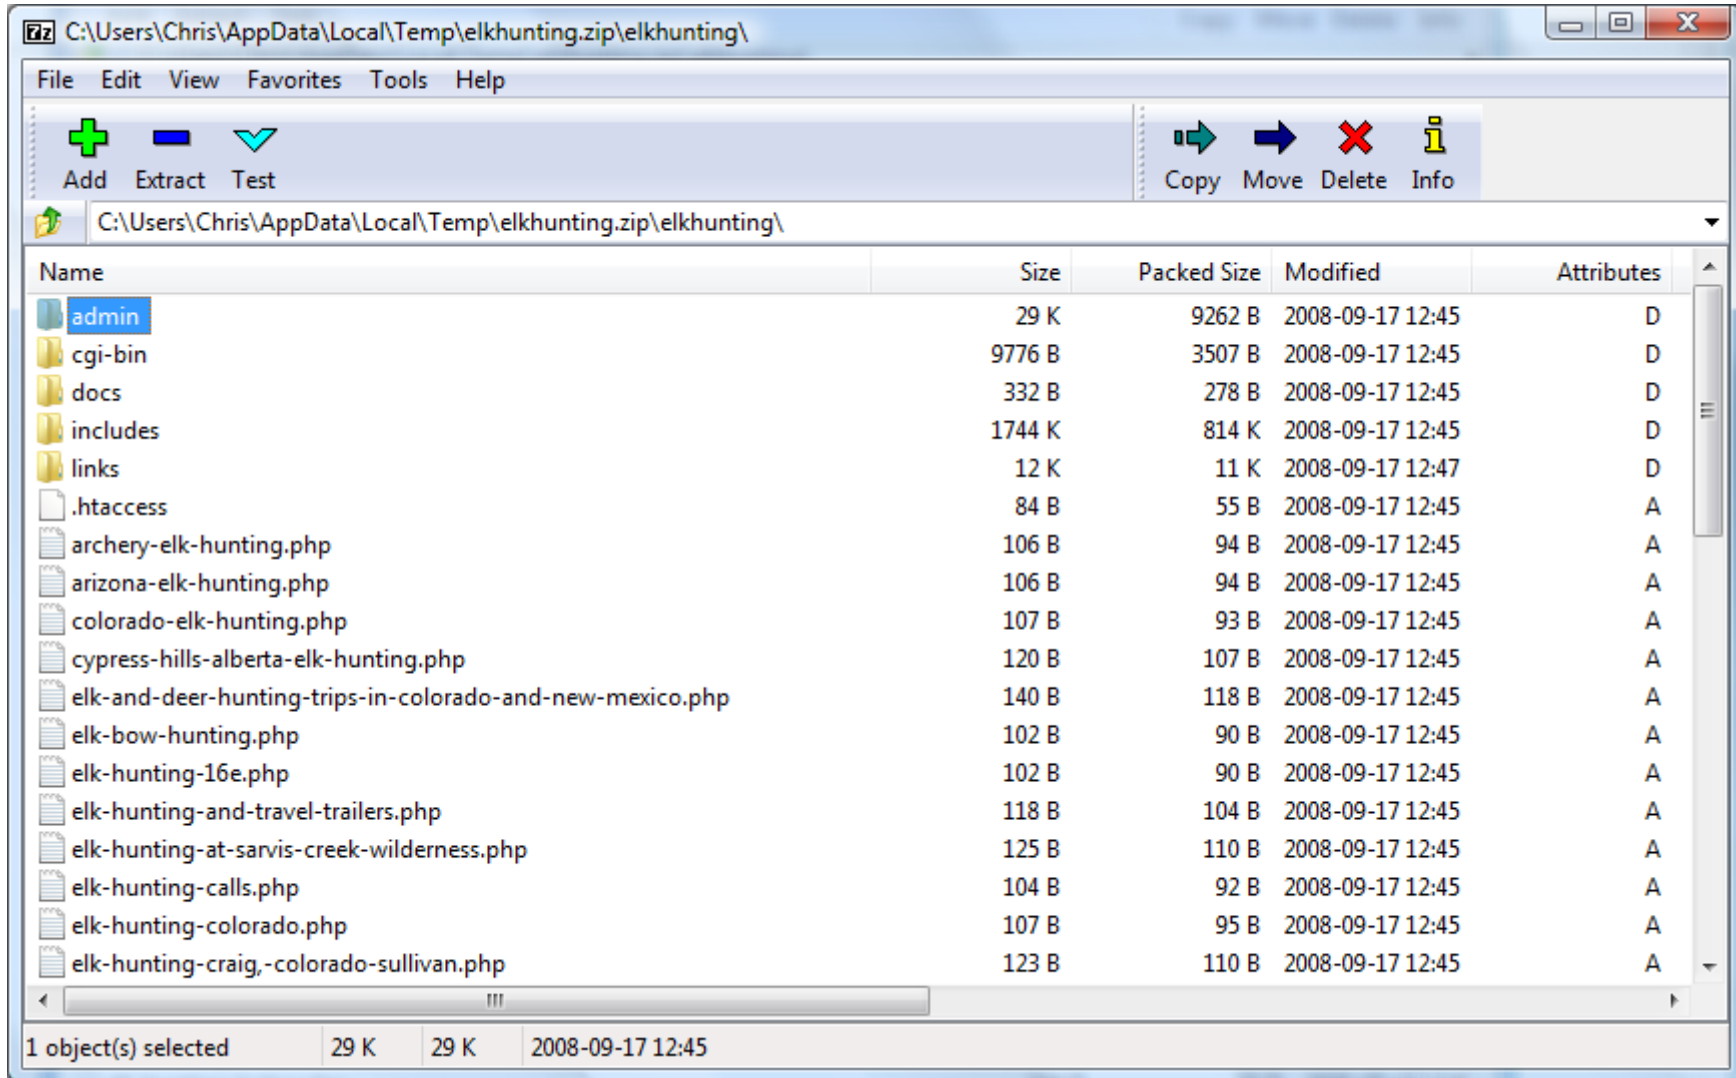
7z C:\Users\Chris\AppData\Local\Temp\elkhunting.zip\elkhunting\

File Edit View Favorites Tools Help

Add Extract Test Copy Move Delete Info

C:\Users\Chris\AppData\Local\Temp\elkhunting.zip\elkhunting\

| Name | Size | Packed Size | Modified | Attributes |
|---|---|---|---|---|
| admin | 29 K | 9262 B | 2008-09-17 12:45 | D |
| cgi-bin | 9776 B | 3507 B | 2008-09-17 12:45 | D |
| docs | 332 B | 278 B | 2008-09-17 12:45 | D |
| includes | 1744 K | 814 K | 2008-09-17 12:45 | D |
| links | 12 K | 11 K | 2008-09-17 12:47 | D |
| .htaccess | 84 B | 55 B | 2008-09-17 12:45 | A |
| archery-elk-hunting.php | 106 B | 94 B | 2008-09-17 12:45 | A |
| arizona-elk-hunting.php | 106 B | 94 B | 2008-09-17 12:45 | A |
| colorado-elk-hunting.php | 107 B | 93 B | 2008-09-17 12:45 | A |
| cypress-hills-alberta-elk-hunting.php | 120 B | 107 B | 2008-09-17 12:45 | A |
| elk-and-deer-hunting-trips-in-colorado-and-new-mexico.php | 140 B | 118 B | 2008-09-17 12:45 | A |
| elk-bow-hunting.php | 102 B | 90 B | 2008-09-17 12:45 | A |
| elk-hunting-16e.php | 102 B | 90 B | 2008-09-17 12:45 | A |
| elk-hunting-and-travel-trailers.php | 118 B | 104 B | 2008-09-17 12:45 | A |
| elk-hunting-at-sarvis-creek-wilderness.php | 125 B | 110 B | 2008-09-17 12:45 | A |
| elk-hunting-calls.php | 104 B | 92 B | 2008-09-17 12:45 | A |
| elk-hunting-colorado.php | 107 B | 95 B | 2008-09-17 12:45 | A |
| elk-hunting-craig,-colorado-sullivan.php | 123 B | 110 B | 2008-09-17 12:45 | A |

1 object(s) selected | 29 K | 29 K | 2008-09-17 12:45